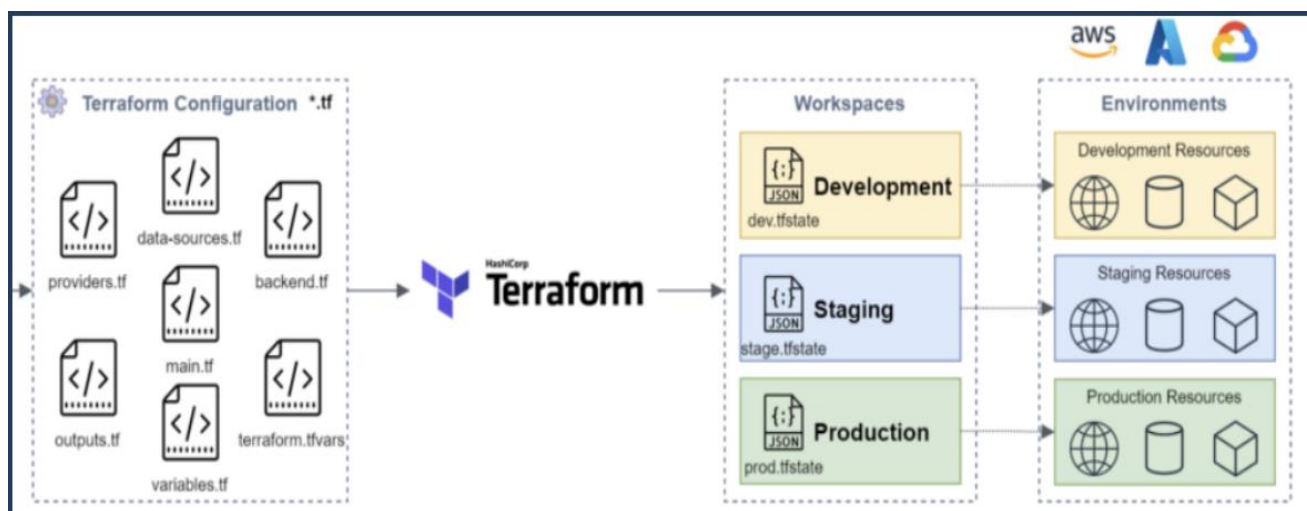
aws

Terraform Configuration *.tf

data-sources.tf

providers.tf

backend.tf

main.tf

outputs.tf

terraform.tfvars

variables.tf

HashiCorp
Terraform

Workspaces

{;}
JSON
Development
dev.tfstate

{;}
JSON
Staging
stage.tfstate

{;}
JSON
Production
prod.tfstate

Environments

Development Resources

Staging Resources

Production Resources